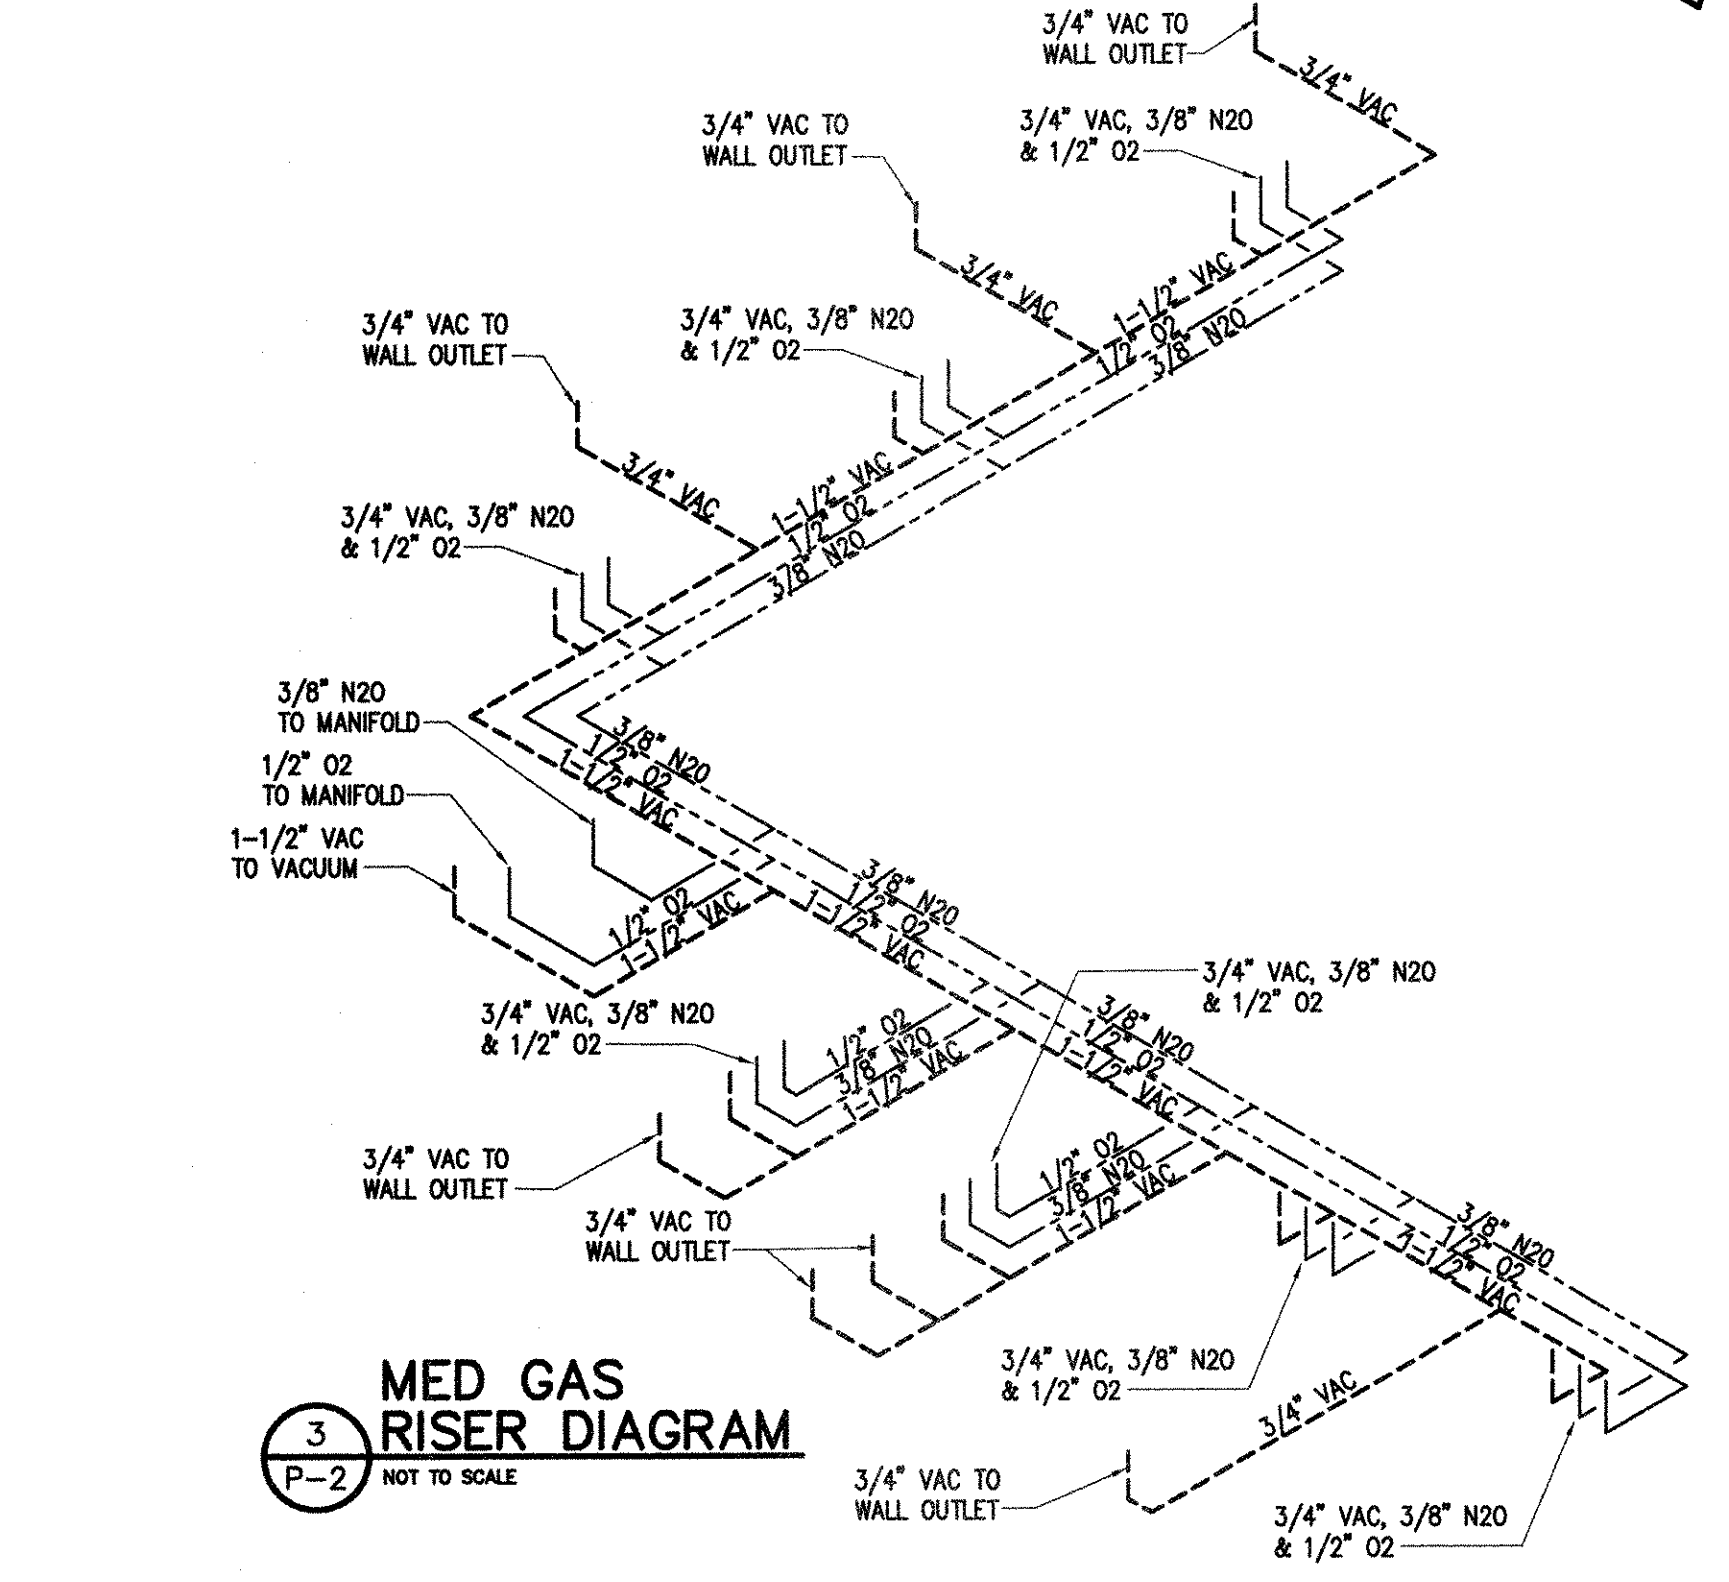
3/4" VAC TO WALL OUTLET

3/4" VAC

3/4" VAC TO WALL OUTLET

3/4" VAC, 3/8" N20 & 1/2" O2

3/4" VAC

1-1/2" VAC

1/2" O2

3/8" N20

3/4" VAC TO WALL OUTLET

3/4" VAC, 3/8" N20 & 1/2" O2

3/4" VAC

1-1/2" VAC

1/2" O2

3/8" N20

3/4" VAC, 3/8" N20 & 1/2" O2

3/8" N20 TO MANIFOLD

1/2" O2 TO MANIFOLD

1-1/2" VAC TO VACUUM

3/8" N20

1/2" O2

1-1/2" VAC

1/2" O2

1-1/2" VAC

3/8" N20

1/2" O2

1-1/2" VAC

3/4" VAC, 3/8" N20 & 1/2" O2

3/4" VAC, 3/8" N20 & 1/2" O2

1/2" O2

3/8" N20

1-1/2" VAC

3/8" N20

1/2" O2

1-1/2" VAC

3/4" VAC TO WALL OUTLET

1/2" O2

3/8" N20

1-1/2" VAC

3/4" VAC TO WALL OUTLET

3/8" N20

1/2" O2

1-1/2" VAC

3/4" VAC, 3/8" N20 & 1/2" O2

MED GAS RISER DIAGRAM

3

P-2

NOT TO SCALE

3/4" VAC

3/4" VAC TO WALL OUTLET

3/4" VAC, 3/8" N20 & 1/2" O2